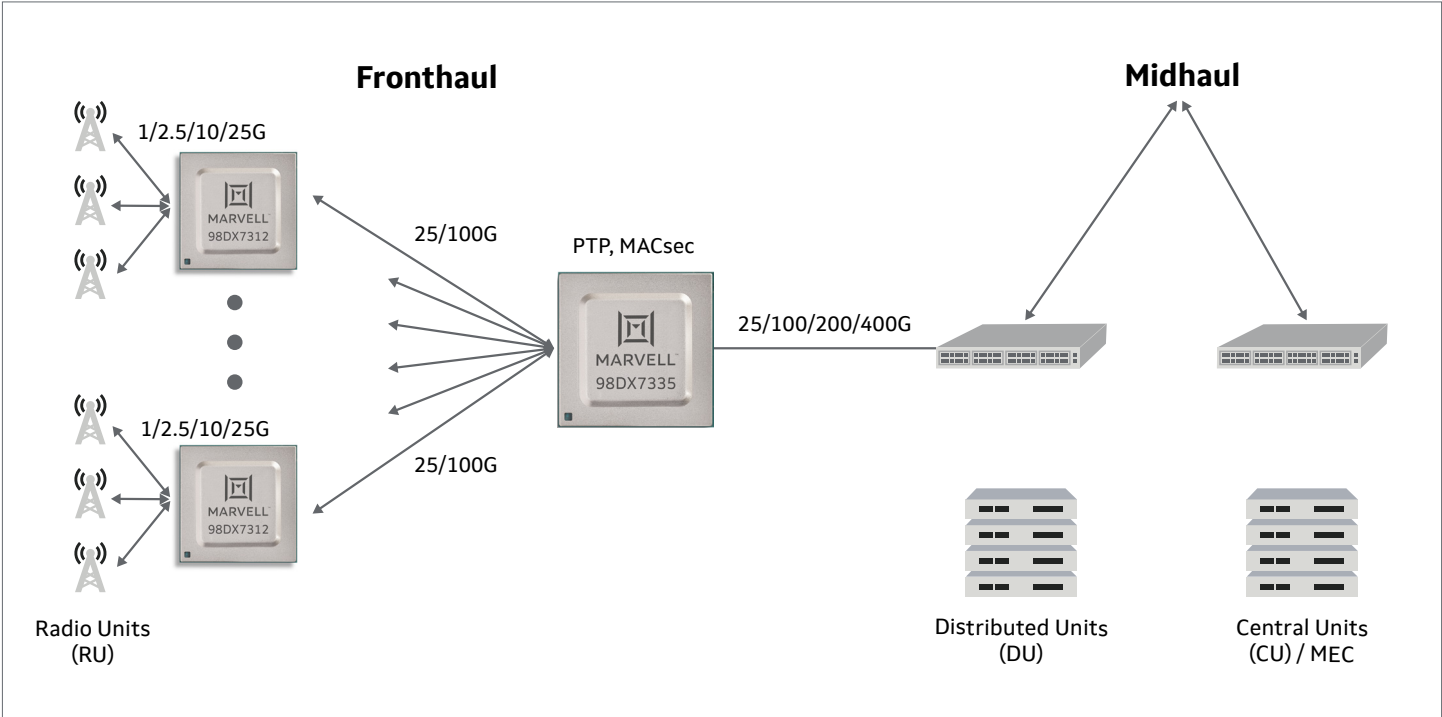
Fronthaul

Midhaul

1/2.5/10/25G

MARVELL
98DX7312

25/100G

PTP, MACsec

MARVELL
98DX7335

25/100/200/400G

1/2.5/10/25G

MARVELL
98DX7312

25/100G

Radio Units
(RU)

Distributed Units
(DU)

Central Units
(CU) / MEC